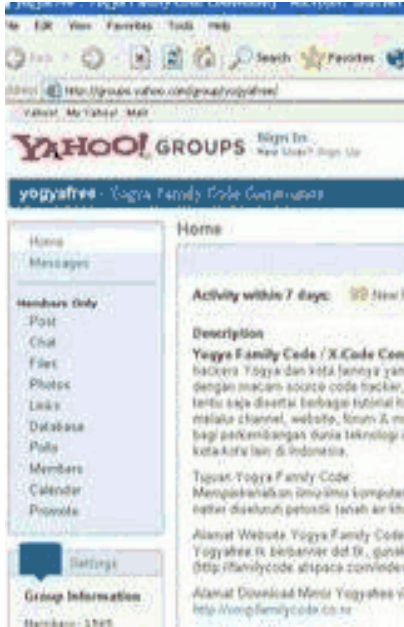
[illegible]
File Edit View Favorites Tools Help
Back Search Favorites
Address http://groups.yahoo.com/group/yogyafree/
Yahoo! My Yahoo! Mail
YAHOO! GROUPS Sign In New User? Sign Up
yogyafree · Yogya Family Code Community
Home
Messages
Members Only
Post
Chat
Files
Photos
Links
Database
Polls
Members
Calendar
Promote
Settings
Group Information
Members: 1565
Home
Activity within 7 days: New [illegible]
Description
Yogya Family Code / X-Code Com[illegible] hackers Yogya dan kota lainnya yan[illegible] dengan macam-source code hacker, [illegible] tentu saja diberikan berbagai tutorial h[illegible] melalui channel, website, forum & m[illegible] bagi perkembangan dunia teknologi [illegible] kota-kota lain di Indonesia.
Tujuan Yogya Family Code
Memasyarakatkan ilmu-ilmu komputer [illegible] netter diseluruh pelosok tanah air khu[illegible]
Alamat Website Yogya Family Code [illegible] Yogyafree.tk berbanner dot tk, guna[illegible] (http://familycode.altspace.com/inde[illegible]
Alamat Download Mirror Yogyafree v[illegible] http://yogyfamilycode.co.nr